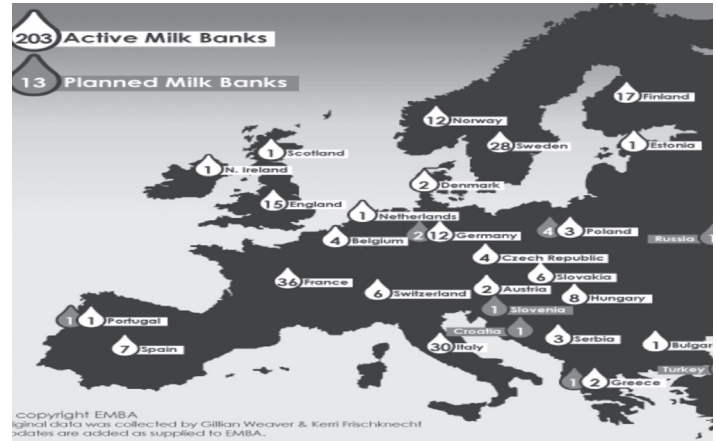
203 Active Milk Banks
13 Planned Milk Banks

17 Finland
12 Norway
1 Scotland
28 Sweden
1 Estonia
1 N. Ireland
2 Denmark
15 England
1 Netherlands
4 Belgium
2 12 Germany
4 3 Poland
Russia 1
4 Czech Republic
6 Slovakia
36 France
6 Switzerland
2 Austria
8 Hungary
1 Slovenia
1 1 Portugal
Croatia 1
7 Spain
30 Italy
3 Serbia
1 Bulgar
Turkey
1 2 Greece

copyright EMBA
iginal data was collected by Gillian Weaver & Kerri Frischknecht
odates are added as supplied to EMBA.